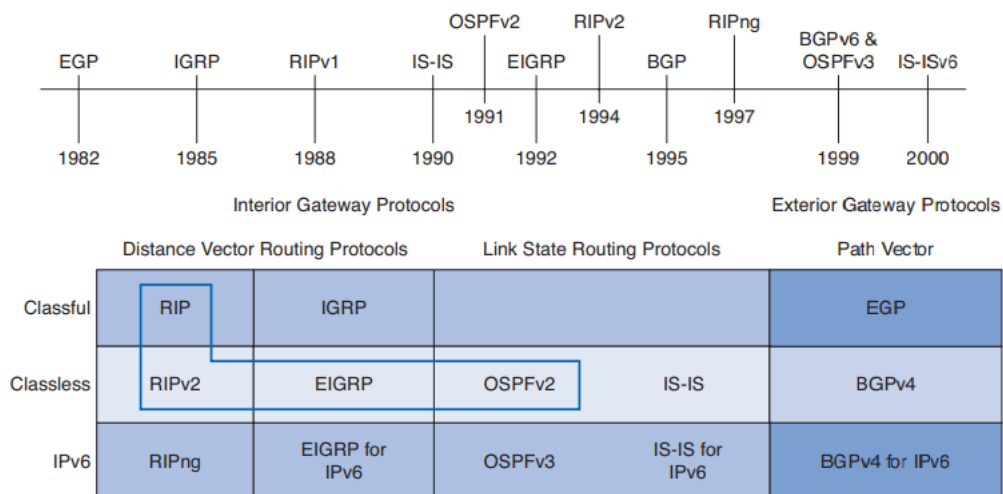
EGP 1982

IGRP 1985

RIPv1 1988

IS-IS 1990

OSPFv2 1991

EIGRP 1992

RIPv2 1994

BGP 1995

RIPng 1997

BGPv6 & OSPFv3 1999

IS-ISv6 2000

Interior Gateway Protocols

Exterior Gateway Protocols

| | Distance Vector Routing Protocols | | Link State Routing Protocols | | Path Vector |
|---|---|---|---|---|---|
| Classful | RIP | IGRP | | | EGP |
| Classless | RIPv2 | EIGRP | OSPFv2 | IS-IS | BGPv4 |
| IPv6 | RIPng | EIGRP for IPv6 | OSPFv3 | IS-IS for IPv6 | BGPv4 for IPv6 |